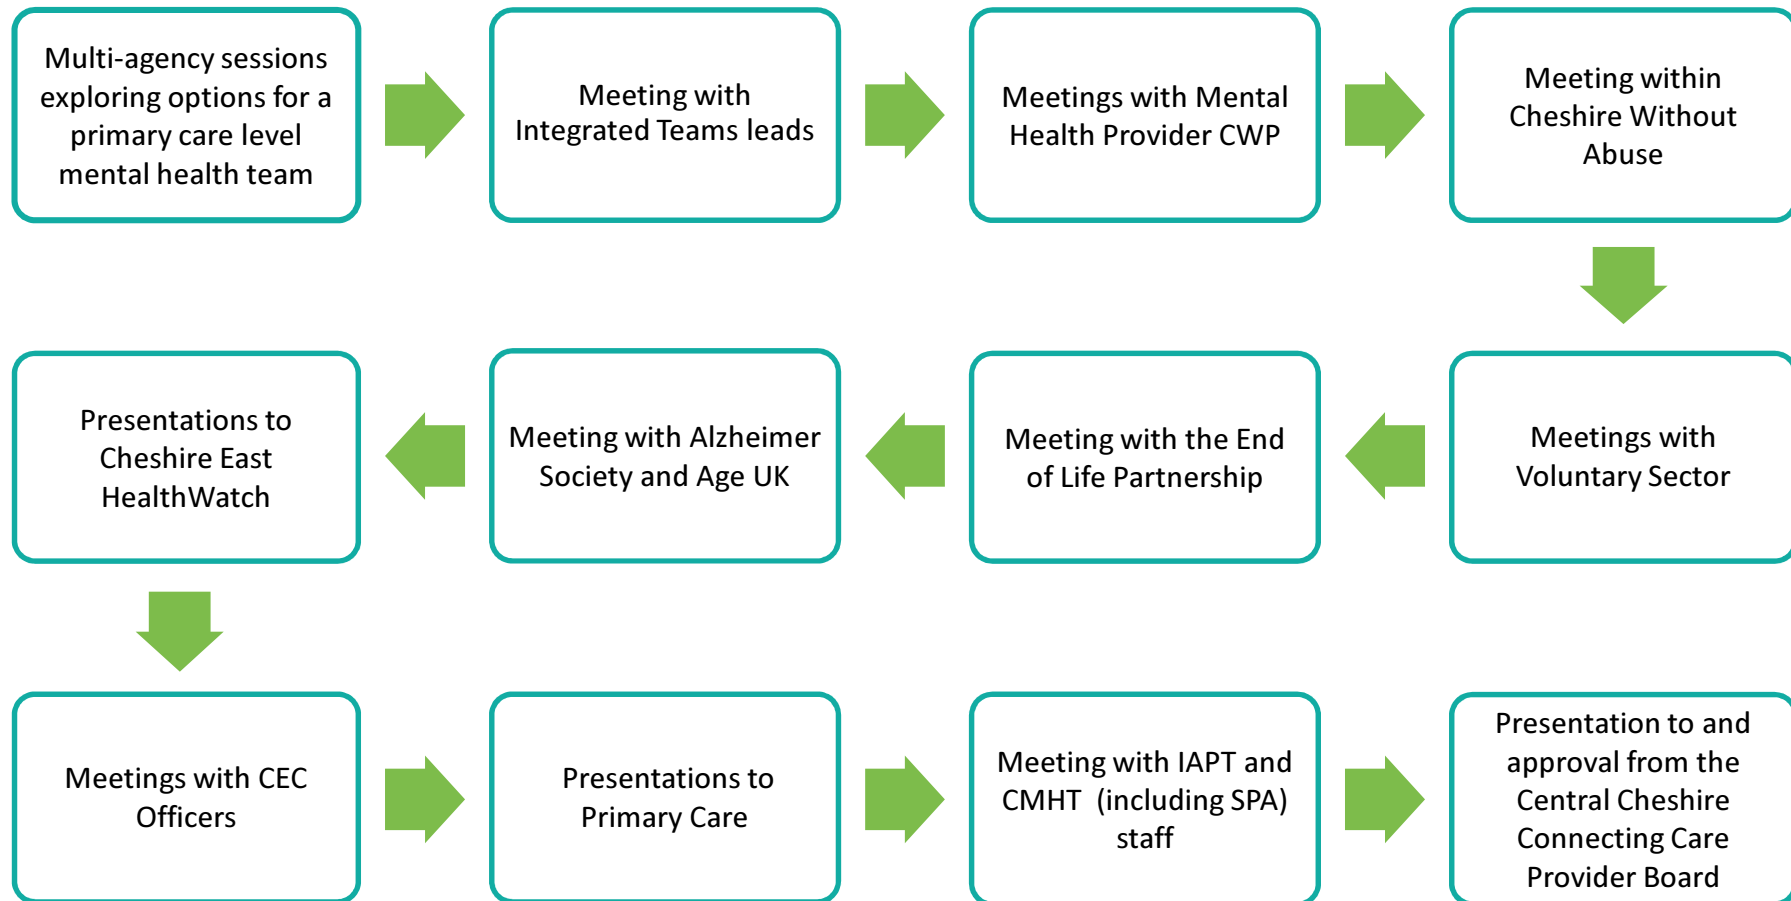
Multi-agency sessions exploring options for a primary care level mental health team

Meeting with Integrated Teams leads

Meetings with Mental Health Provider CWP

Meeting within Cheshire Without Abuse

Meetings with Voluntary Sector

Meeting with the End of Life Partnership

Meeting with Alzheimer Society and Age UK

Presentations to Cheshire East HealthWatch

Meetings with CEC Officers

Presentations to Primary Care

Meeting with IAPT and CMHT (including SPA) staff

Presentation to and approval from the Central Cheshire Connecting Care Provider Board